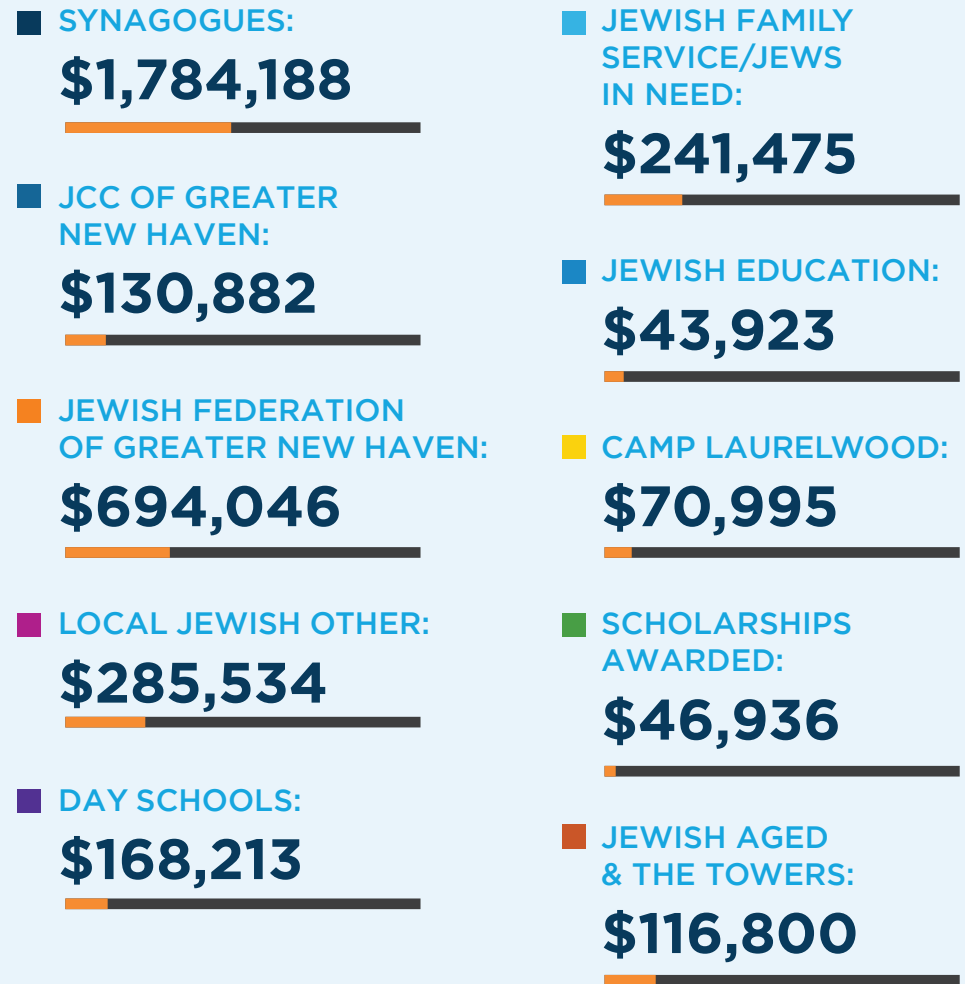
SYNAGOGUES:
$1,784,188

JCC OF GREATER NEW HAVEN:
$130,882

JEWISH FEDERATION OF GREATER NEW HAVEN:
$694,046

LOCAL JEWISH OTHER:
$285,534

DAY SCHOOLS:
$168,213

JEWISH FAMILY SERVICE/JEWS IN NEED:
$241,475

JEWISH EDUCATION:
$43,923

CAMP LAURELWOOD:
$70,995

SCHOLARSHIPS AWARDED:
$46,936

JEWISH AGED & THE TOWERS:
$116,800